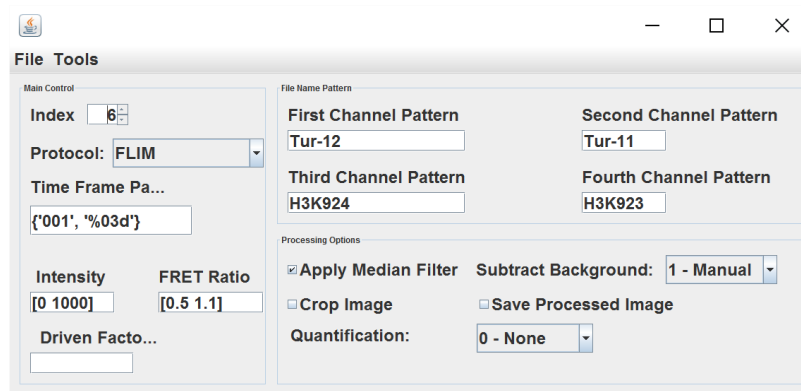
File Tools

Main Control

Index 6

Protocol: FLIM

Time Frame Pa...

{'001', '%03d'}

Intensity FRET Ratio

[0 1000] [0.5 1.1]

Driven Facto...

File Name Pattern

First Channel Pattern Second Channel Pattern

Tur-12 Tur-11

Third Channel Pattern Fourth Channel Pattern

H3K924 H3K923

Processing Options

Apply Median Filter Subtract Background: 1 - Manual

Crop Image Save Processed Image

Quantification: 0 - None